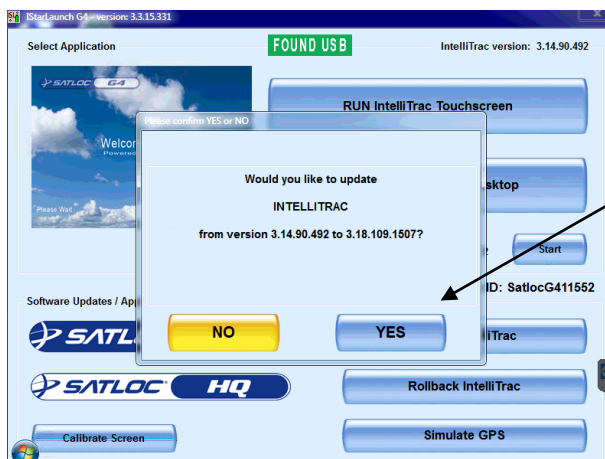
IStarLaunch G4 - version: 3.3.15.331

Select Application

FOUND USB

IntelliTrac version: 3.14.90.492

SATLOC G4

Welco

Powere

Please Wait

RUN IntelliTrac Touchscreen

sktop

e

Start

Software Updates / App

D: SatlocG411552

SATL

liTrac

SATLOC HQ

Rollback IntelliTrac

Calibrate Screen

Simulate GPS

Please confirm YES or NO

Would you like to update

INTELLITRAC

from version 3.14.90.492 to 3.18.109.1507?

NO

YES